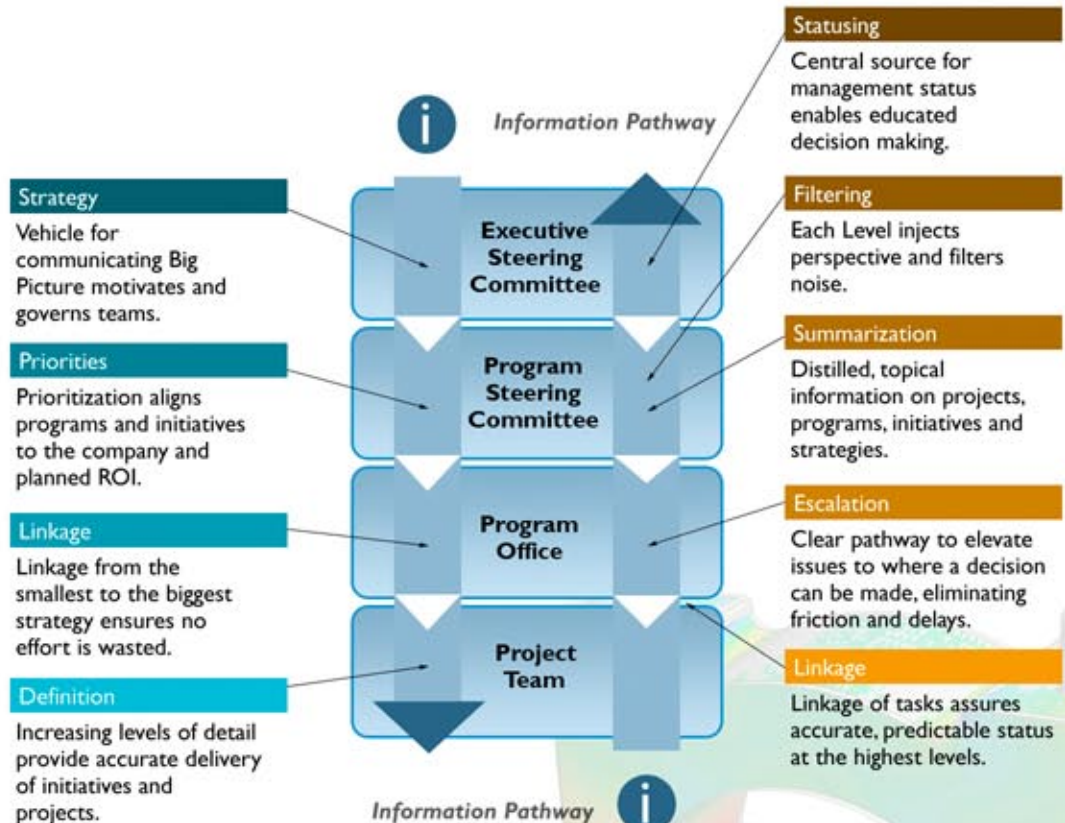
Information Pathway

Strategy

Vehicle for communicating Big Picture motivates and governs teams.

Priorities

Prioritization aligns programs and initiatives to the company and planned ROI.

Linkage

Linkage from the smallest to the biggest strategy ensures no effort is wasted.

Definition

Increasing levels of detail provide accurate delivery of initiatives and projects.

Executive Steering Committee

Program Steering Committee

Program Office

Project Team

Statusing

Central source for management status enables educated decision making.

Filtering

Each Level injects perspective and filters noise.

Summarization

Distilled, topical information on projects, programs, initiatives and strategies.

Escalation

Clear pathway to elevate issues to where a decision can be made, eliminating friction and delays.

Linkage

Linkage of tasks assures accurate, predictable status at the highest levels.

Information Pathway